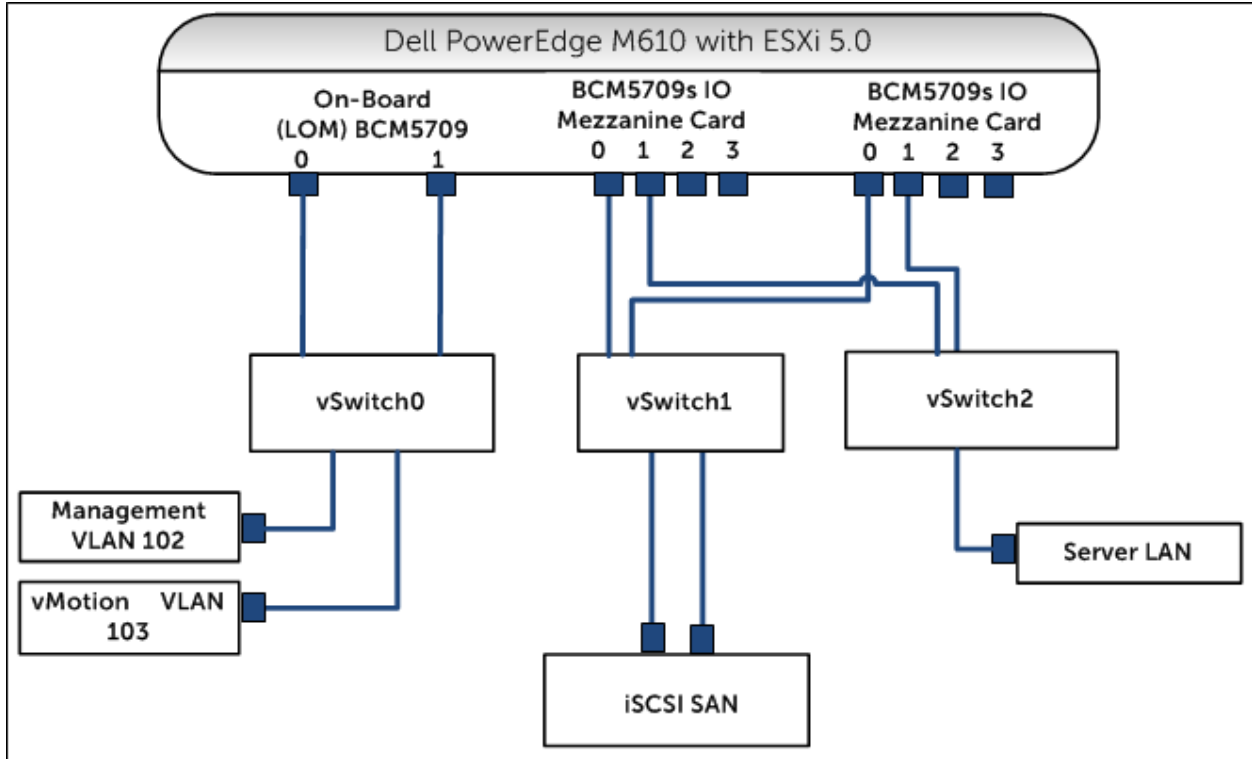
Dell PowerEdge M610 with ESXi 5.0

On-Board (LOM) BCM5709
0 1

BCM5709s IO Mezzanine Card
0 1 2 3

BCM5709s IO Mezzanine Card
0 1 2 3

vSwitch0

vSwitch1

vSwitch2

Management VLAN 102

vMotion VLAN 103

Server LAN

iSCSI SAN